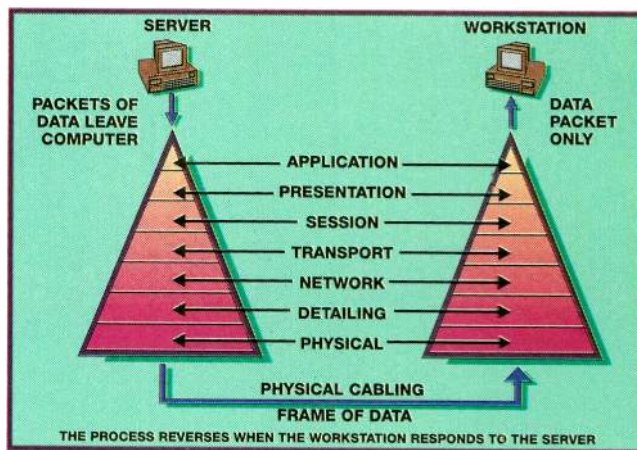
SERVER

WORKSTATION

PACKETS OF DATA LEAVE COMPUTER

DATA PACKET ONLY

APPLICATION

PRESENTATION

SESSION

TRANSPORT

NETWORK

DETAILING

PHYSICAL

PHYSICAL CABLING

FRAME OF DATA

THE PROCESS REVERSES WHEN THE WORKSTATION RESPONDS TO THE SERVER